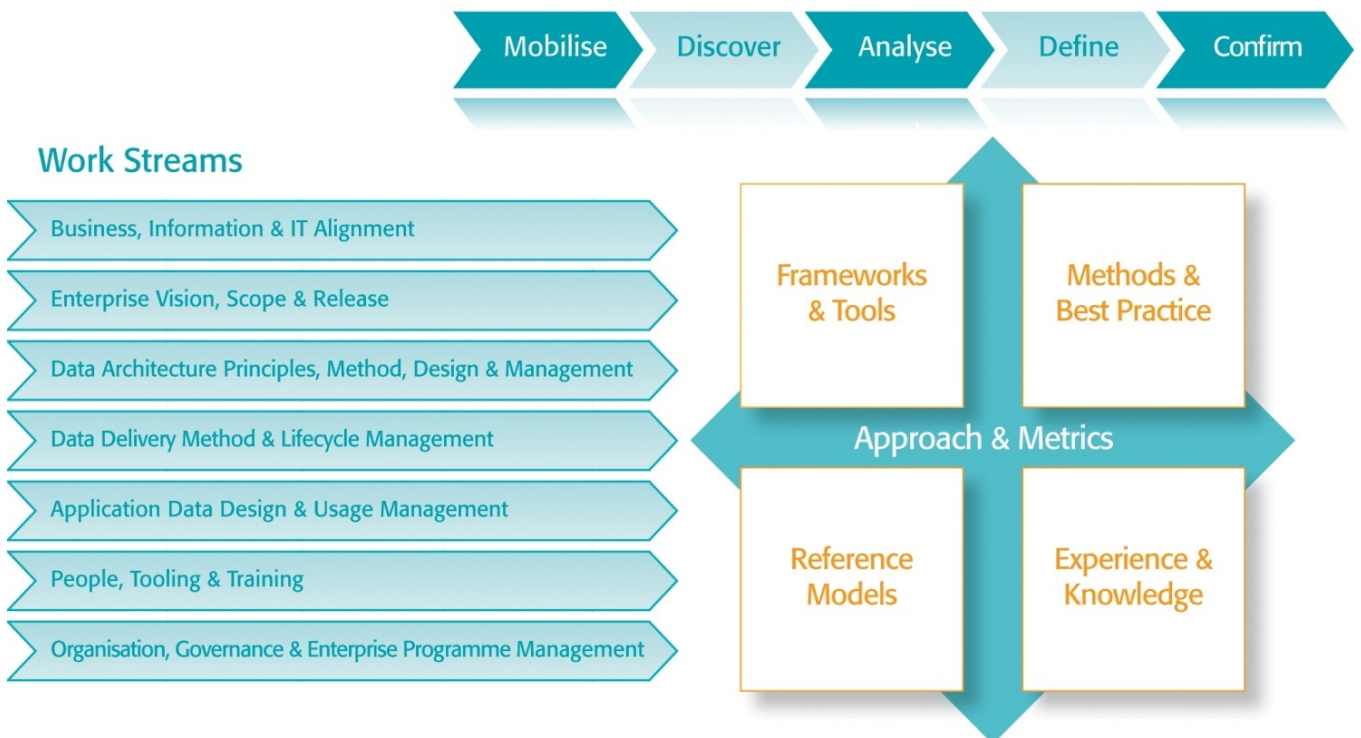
Mobilise
Discover
Analyse
Define
Confirm

Work Streams

Business, Information & IT Alignment

Enterprise Vision, Scope & Release

Data Architecture Principles, Method, Design & Management

Data Delivery Method & Lifecycle Management

Application Data Design & Usage Management

People, Tooling & Training

Organisation, Governance & Enterprise Programme Management

Frameworks & Tools

Methods & Best Practice

Approach & Metrics

Reference Models

Experience & Knowledge